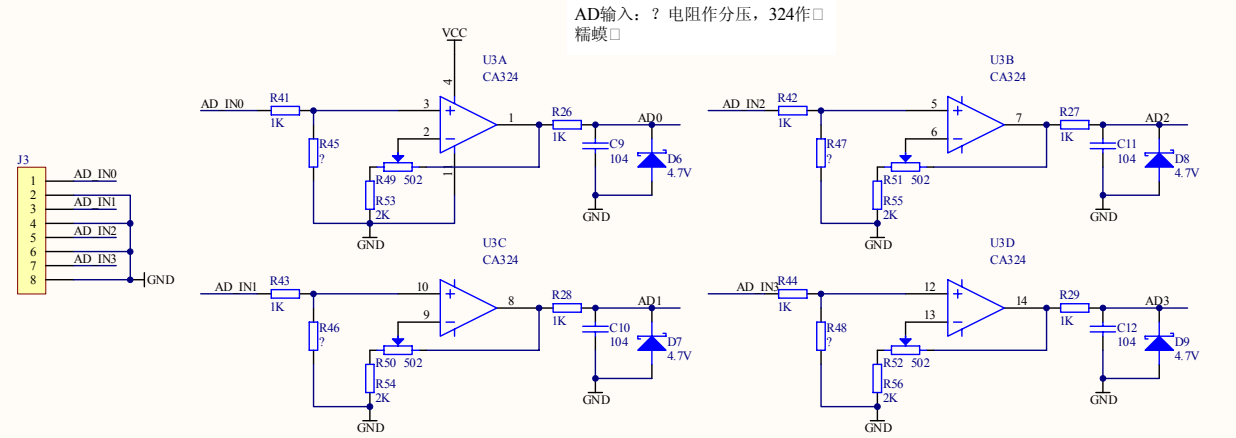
AD输入：？电阻作分压，324作□
糯蟆□

VCC
U3A
CA324
AD_IN0
R41
1K
3
+
2
−
4
11
1
R26
1K
AD0
C9
104
D6
4.7V
GND
R45
?
R49 502
R53
2K
GND

U3B
CA324
AD_IN2
R42
1K
5
6
7
R27
1K
AD2
C11
104
D8
4.7V
GND
R47
?
R51 502
R55
2K
GND

J3
1
2
3
4
5
6
7
8
AD_IN0
AD_IN1
AD_IN2
AD_IN3
GND

U3C
CA324
AD_IN1
R43
1K
10
9
8
R28
1K
AD1
C10
104
D7
4.7V
GND
R46
?
R50 502
R54
2K
GND

U3D
CA324
AD_IN3
R44
1K
12
13
14
R29
1K
AD3
C12
104
D9
4.7V
GND
R48
?
R52 502
R56
2K
GND